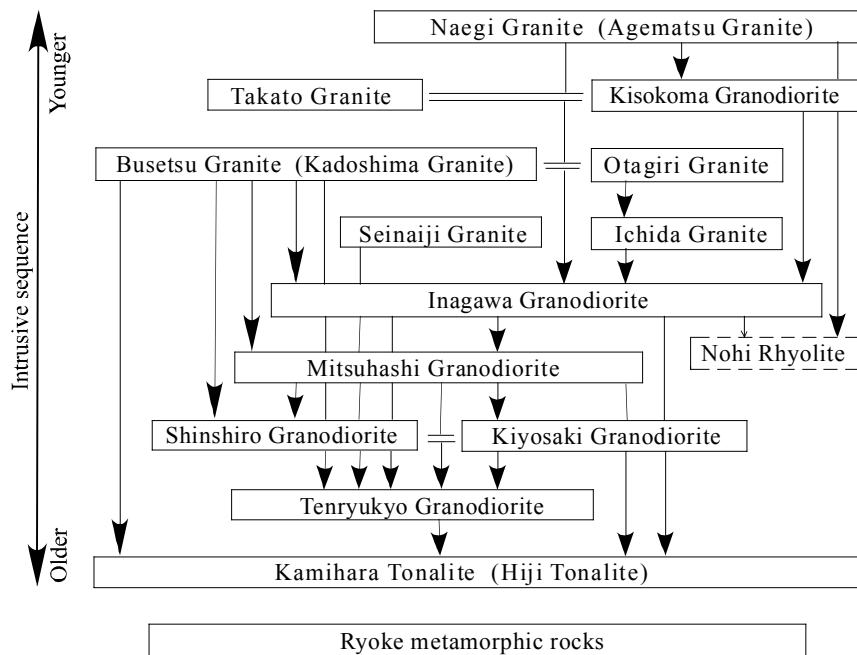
Younger

Intrusive sequence

Older

Naegi Granite (Agematsu Granite)

Takato Granite

Kisokoma Granodiorite

Busetsu Granite (Kadoshima Granite)

Otagiri Granite

Seinaiji Granite

Ichida Granite

Inagawa Granodiorite

Nohi Rhyolite

Mitsuhashi Granodiorite

Shinshiro Granodiorite

Kiyosaki Granodiorite

Tenryukyo Granodiorite

Kamihara Tonalite (Hiji Tonalite)

Ryoke metamorphic rocks